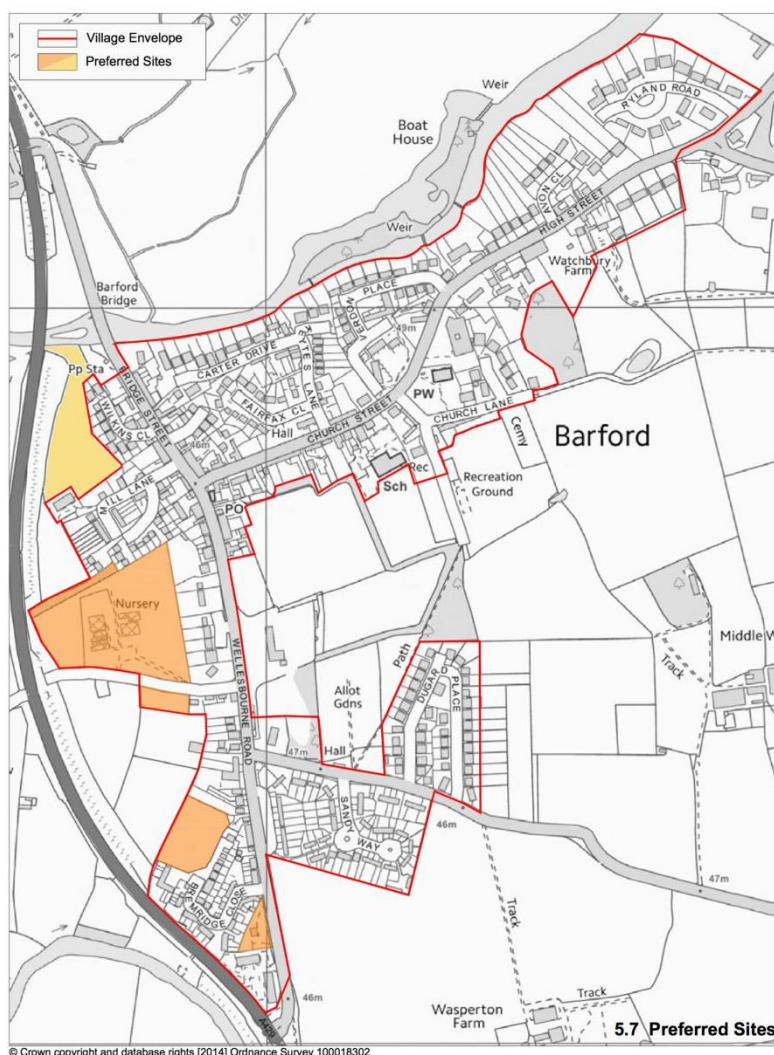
Village Envelope
Preferred Sites

Weir
Boat House
Weir
RYLAND ROAD
AVON CL
HIGH STREET
Watchbury Farm
Barford Bridge
VERDON PLACE
49m
Pp Sta
BRIDGE STREET
CARTER DRIVE
KEYTES LANE
FAIRFAX CL
WILKINS CL
46m
Hall
CHURCH STREET
PW
CHURCH LANE
Cemy
Barford
Rec
Sch
Recreation Ground
MILL LANE
PO
Nursery
WELLESBOURNE ROAD
Path
DUGARD PLACE
Allot Gdns
Middle W
Track
47m
Hall
SANDY WAY
46m
47m
BREMRIDGE CLOSE
Track
46m
Track
Wasperton Farm
A429
5.7 Preferred Sites
© Crown copyright and database rights [2014] Ordnance Survey 100018302